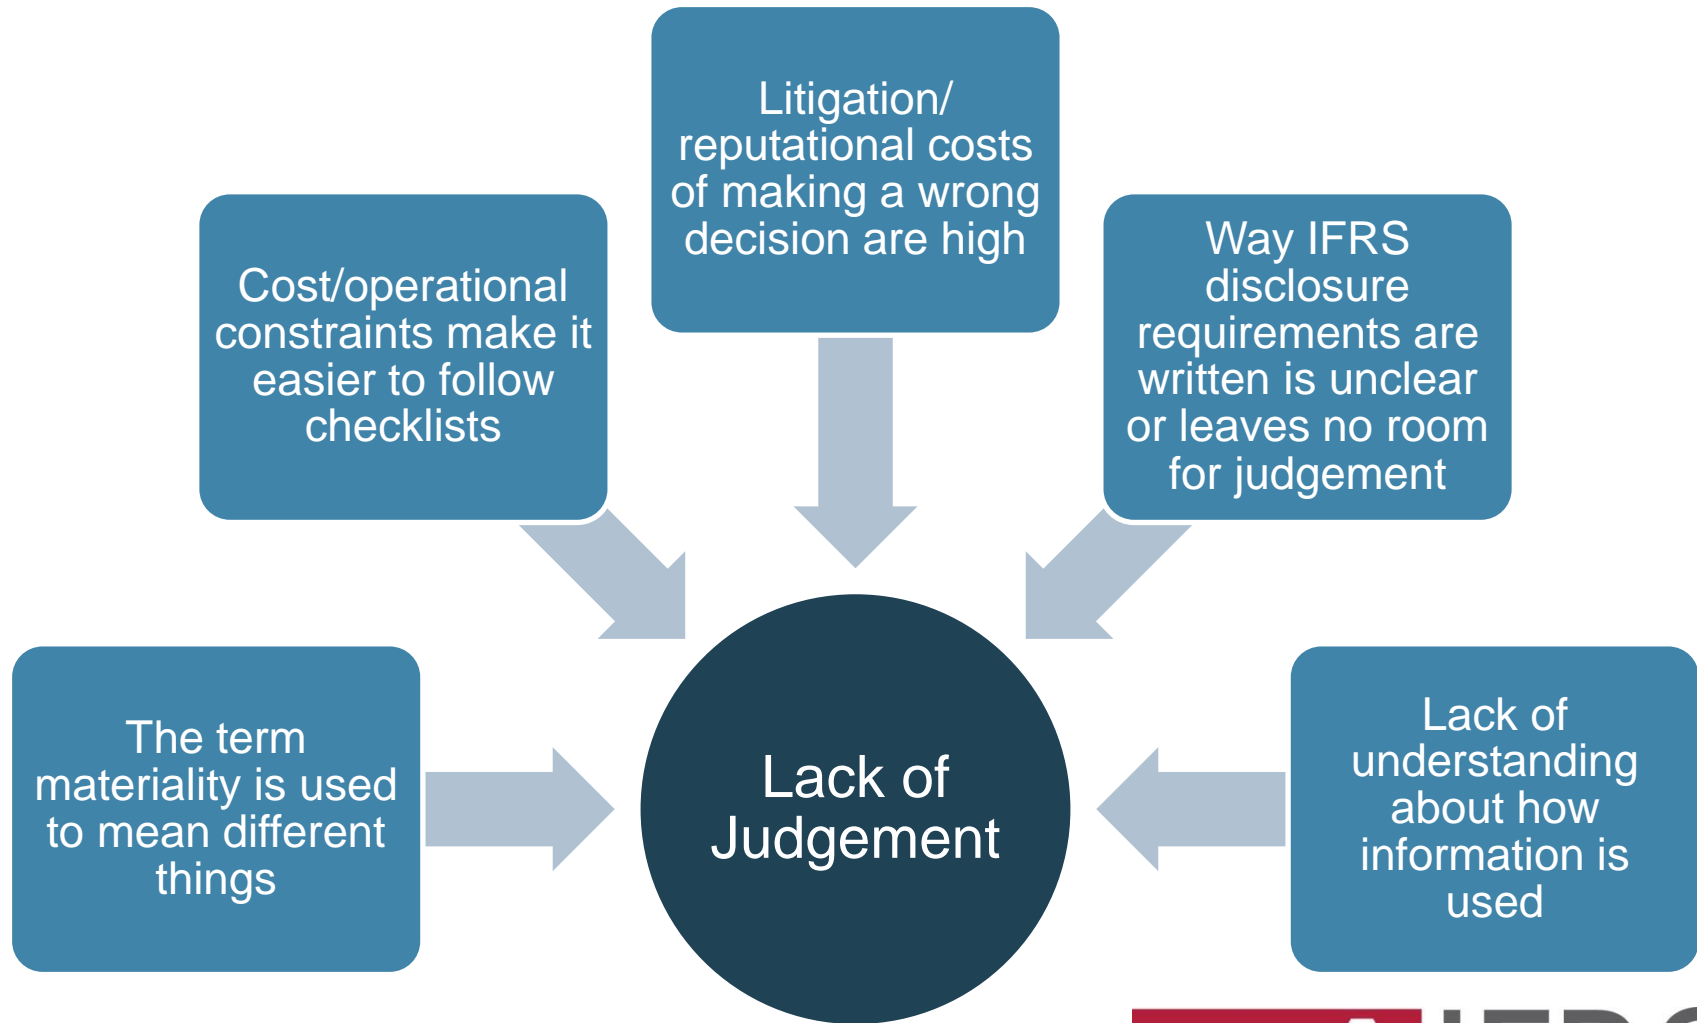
Litigation/ reputational costs of making a wrong decision are high

Cost/operational constraints make it easier to follow checklists

Way IFRS disclosure requirements are written is unclear or leaves no room for judgement

The term materiality is used to mean different things

Lack of Judgement

Lack of understanding about how information is used

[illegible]